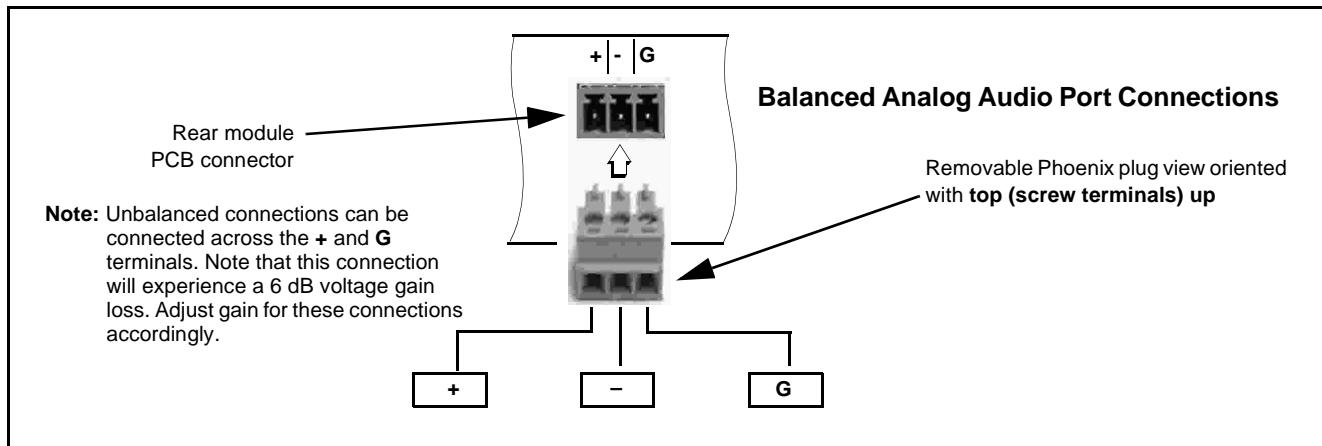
+ - G

Balanced Analog Audio Port Connections

Rear module PCB connector

Removable Phoenix plug view oriented with **top (screw terminals) up**

**Note:** Unbalanced connections can be connected across the **+** and **G** terminals. Note that this connection will experience a 6 dB voltage gain loss. Adjust gain for these connections accordingly.

+

–

G